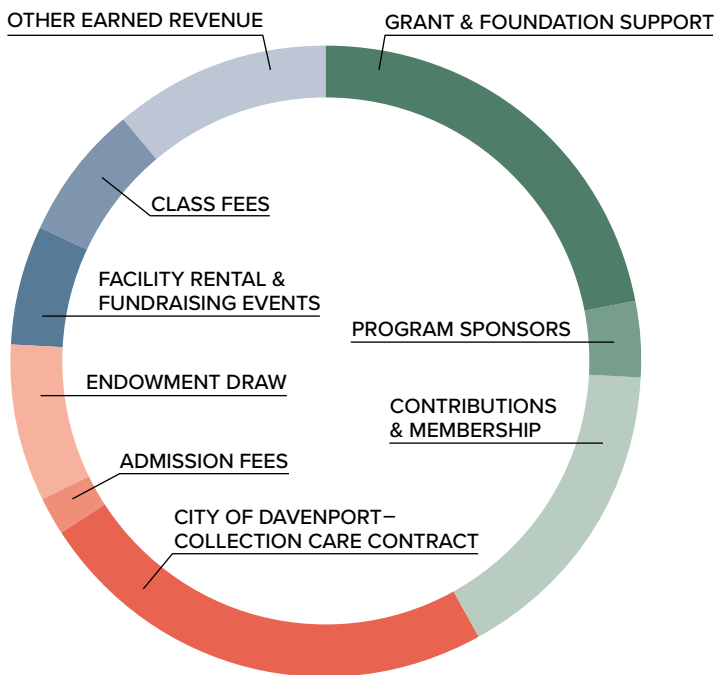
OTHER EARNED REVENUE

GRANT & FOUNDATION SUPPORT

CLASS FEES

FACILITY RENTAL & FUNDRAISING EVENTS

PROGRAM SPONSORS

ENDOWMENT DRAW

CONTRIBUTIONS & MEMBERSHIP

ADMISSION FEES

CITY OF DAVENPORT– COLLECTION CARE CONTRACT